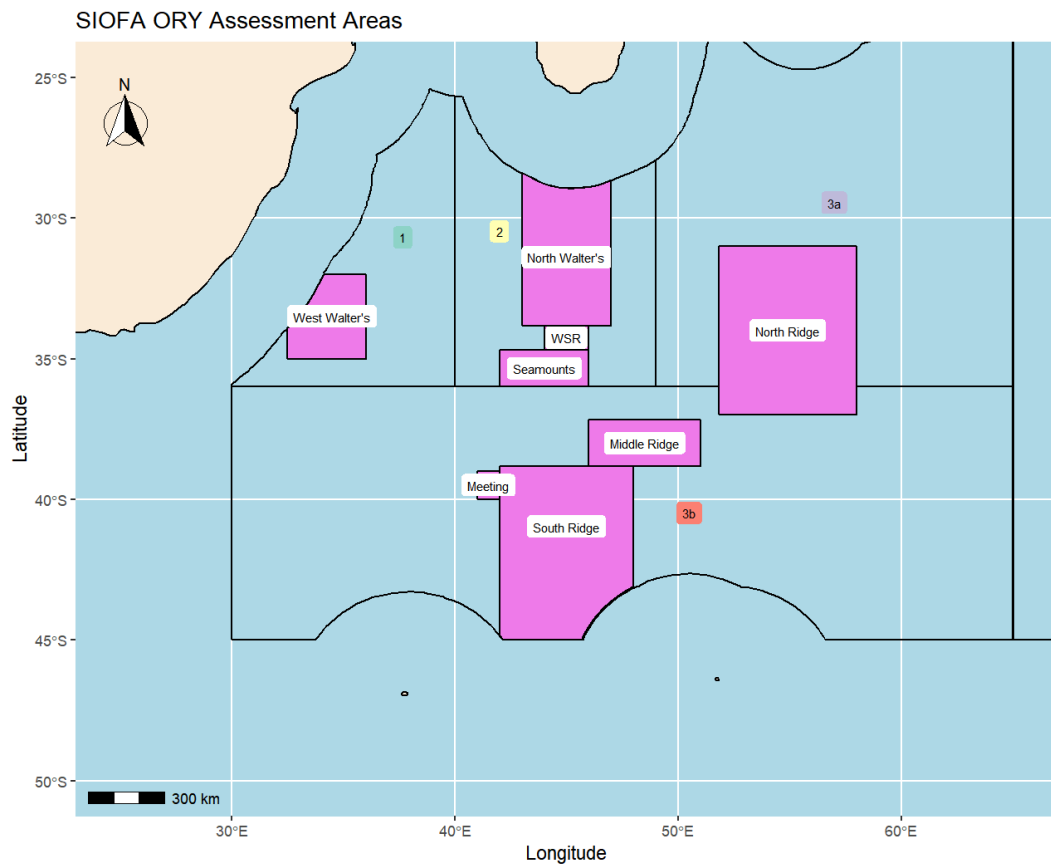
SIOFA ORY Assessment Areas

N

25°S
30°S
35°S
40°S
45°S
50°S

Latitude

1
2
3a
North Walter's
West Walter's
North Ridge
WSR
Seamounts
Middle Ridge
Meeting
South Ridge
3b

300 km

30°E
40°E
50°E
60°E

Longitude